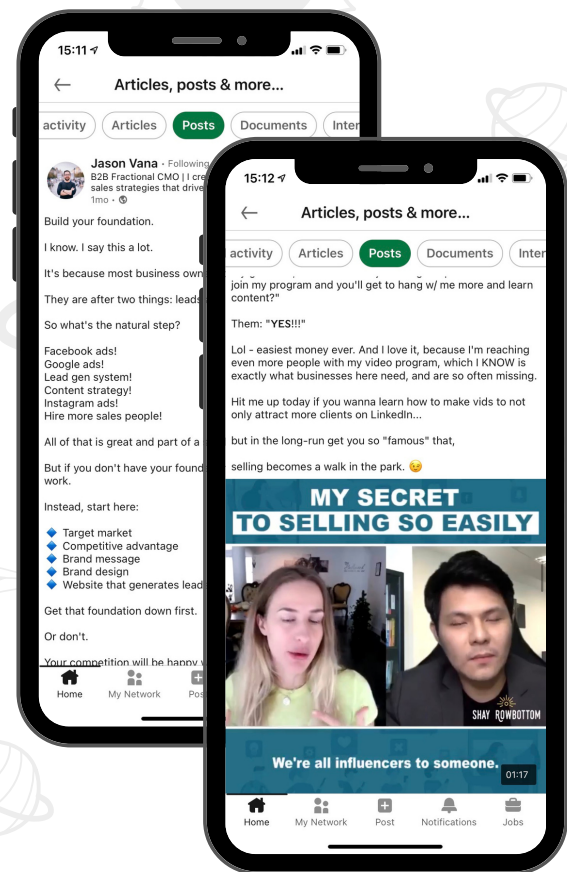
15:11

Articles, posts & more...

activity Articles Posts Documents Inter

Jason Vana • Following
B2B Fractional CMO | I cre
sales strategies that drive
1mo •

Build your foundation.

I know. I say this a lot.

It's because most business own

They are after two things: leads

So what's the natural step?

Facebook ads!
Google ads!
Lead gen system!
Content strategy!
Instagram ads!
Hire more sales people!

All of that is great and part of a

But if you don't have your found work.

Instead, start here:

Target market
Competitive advantage
Brand message
Brand design
Website that generates lead

Get that foundation down first.

Or don't.

Your competition will be happy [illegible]

Home My Network Pos

15:12

Articles, posts & more...

activity Articles Posts Documents Inter

join my program and you'll get to hang w/ me more and learn content?"

Them: "YES!!!"

Lol - easiest money ever. And I love it, because I'm reaching even more people with my video program, which I KNOW is exactly what businesses here need, and are so often missing.

Hit me up today if you wanna learn how to make vids to not only attract more clients on LinkedIn...

but in the long-run get you so "famous" that,

selling becomes a walk in the park. 😉

MY SECRET
TO SELLING SO EASILY

SHAY ROWBOTTOM

We're all influencers to someone.

01:17

Home My Network Post Notifications Jobs